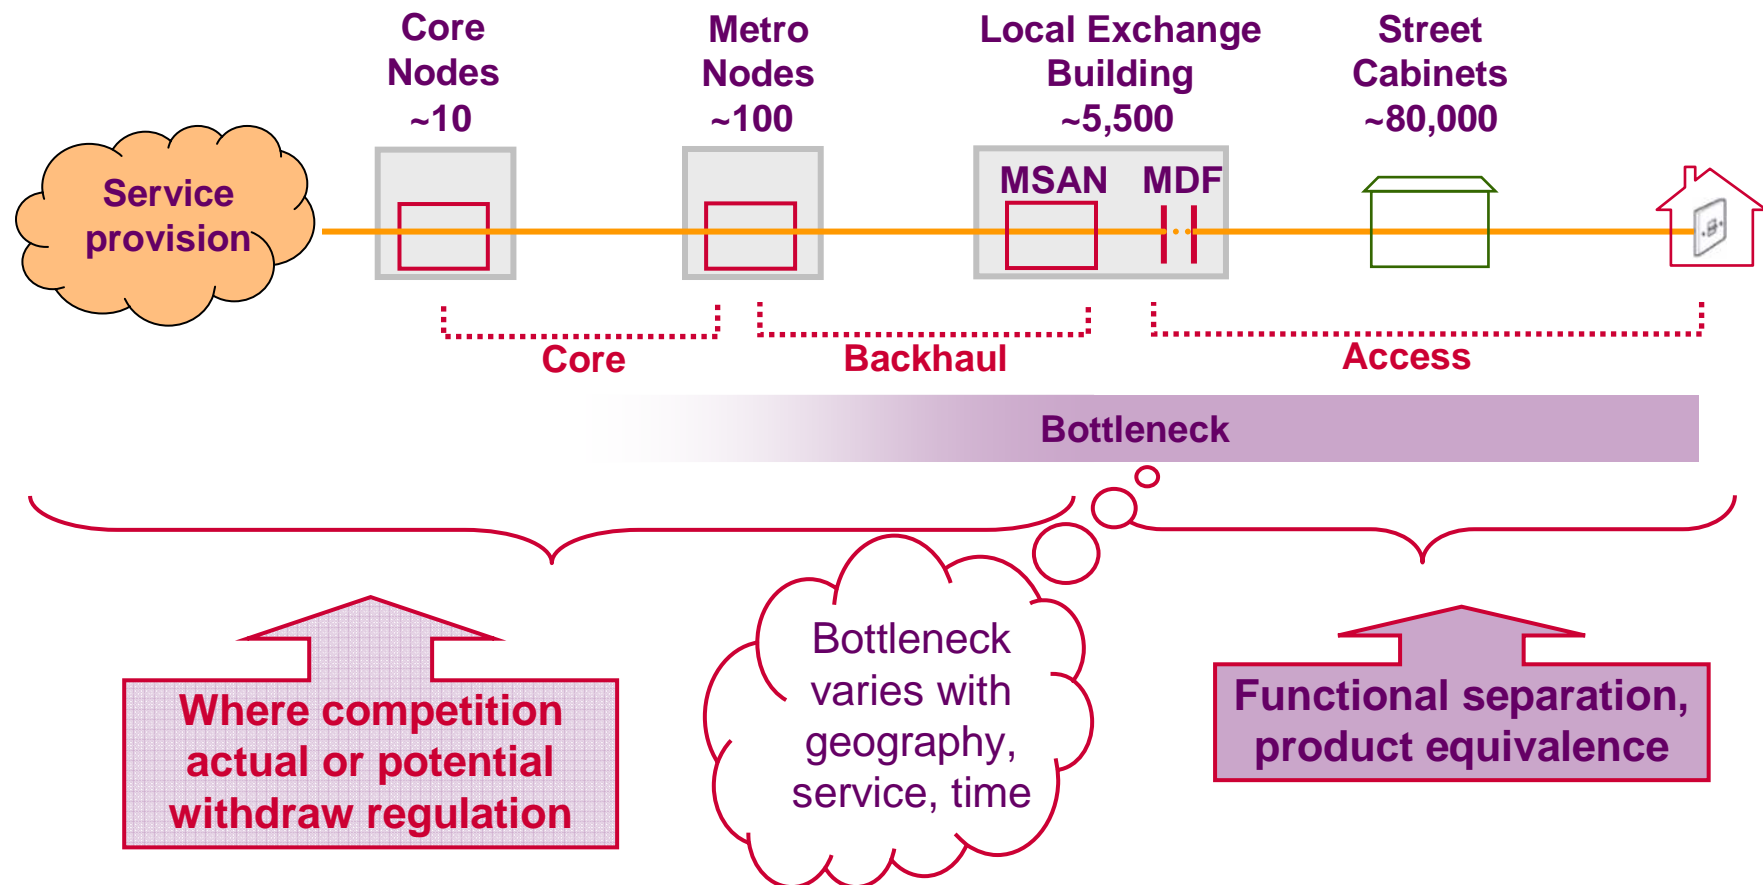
Core Nodes ~10

Metro Nodes ~100

Local Exchange Building ~5,500

Street Cabinets ~80,000

Service provision

MSAN

MDF

Core

Backhaul

Access

Bottleneck

Where competition actual or potential withdraw regulation

Bottleneck varies with geography, service, time

Functional separation, product equivalence